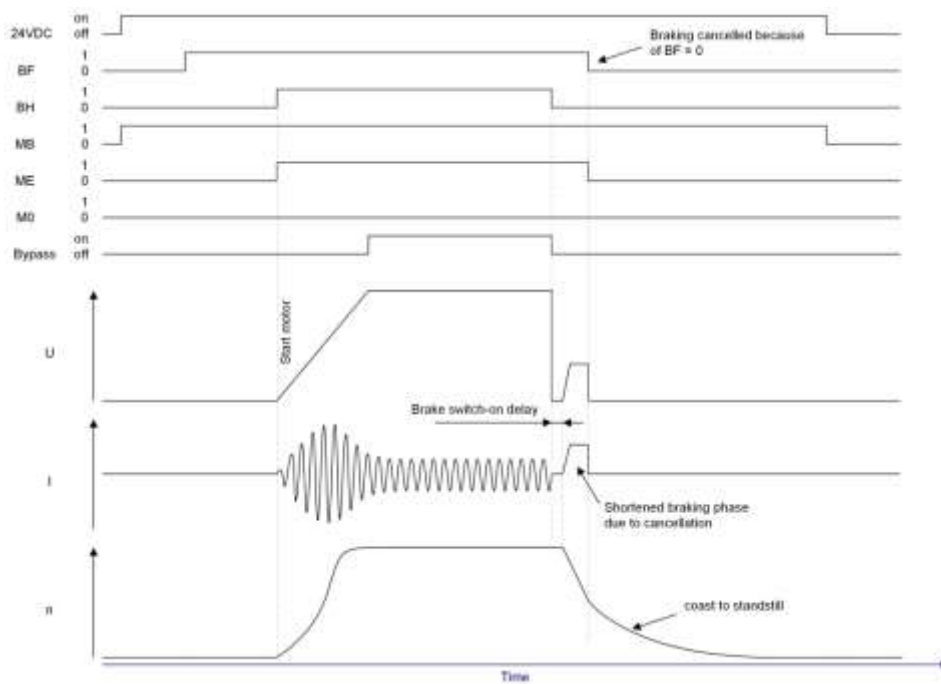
24VDC on off

BF 1 0

BH 1 0

MB 1 0

ME 1 0

M0 1 0

Bypass on off

Braking cancelled because of BF = 0

U

Start motor

Brake switch-on delay

I

Shortened braking phase due to cancellation

n

coast to standstill

Time